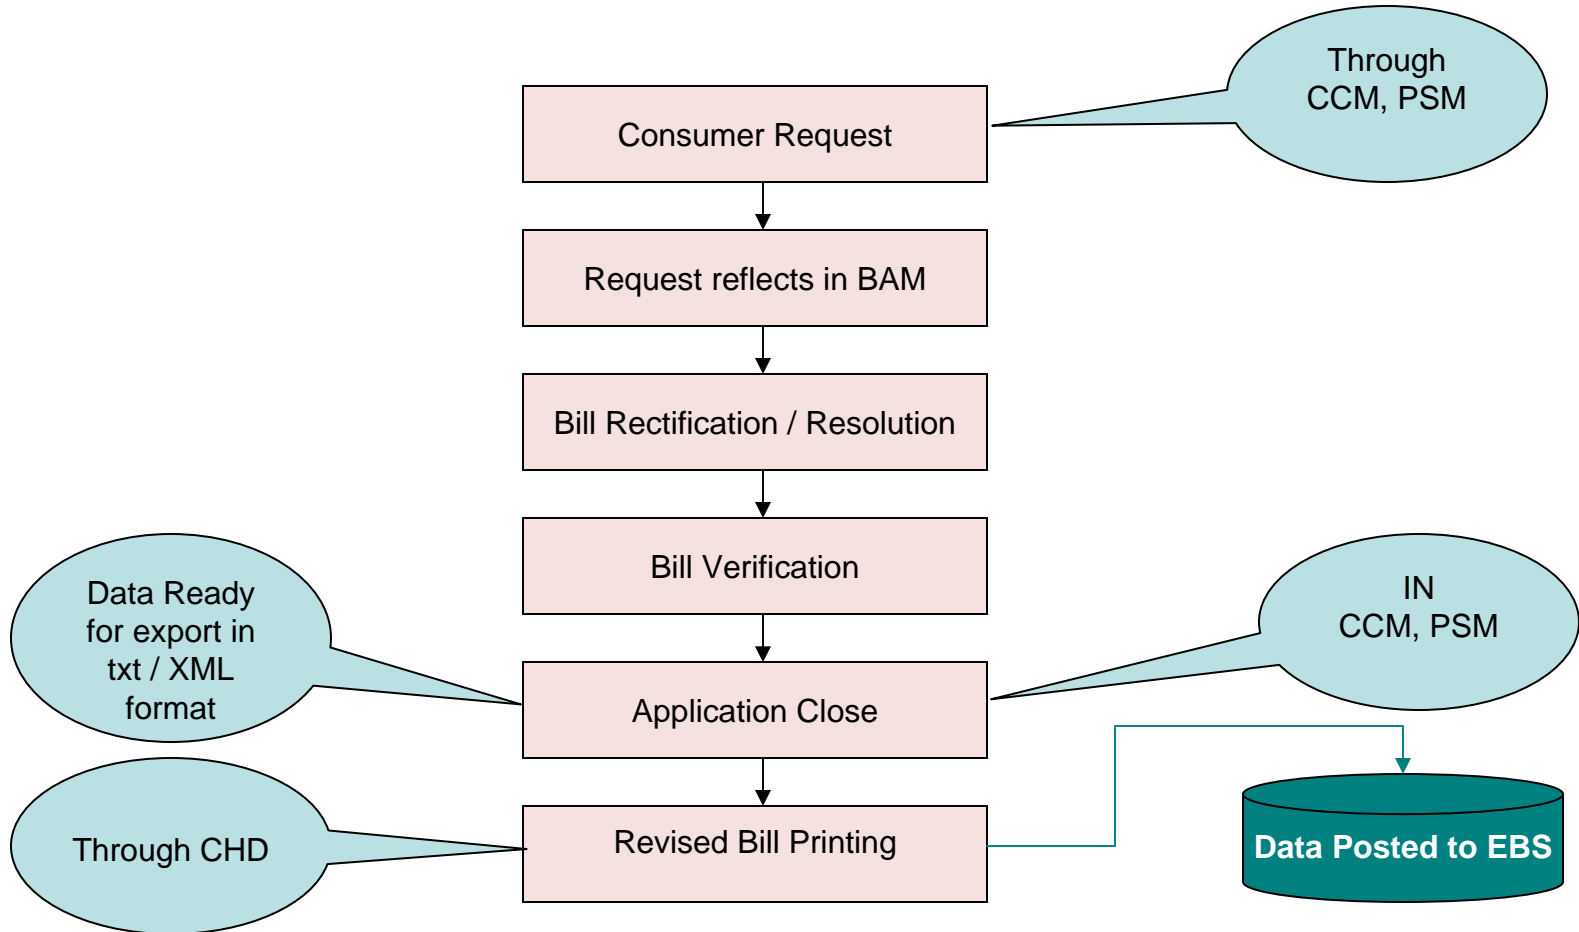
Through CCM, PSM

Consumer Request

Request reflects in BAM

Bill Rectification / Resolution

Bill Verification

Data Ready for export in txt / XML format

IN CCM, PSM

Application Close

Through CHD

Revised Bill Printing

Data Posted to EBS